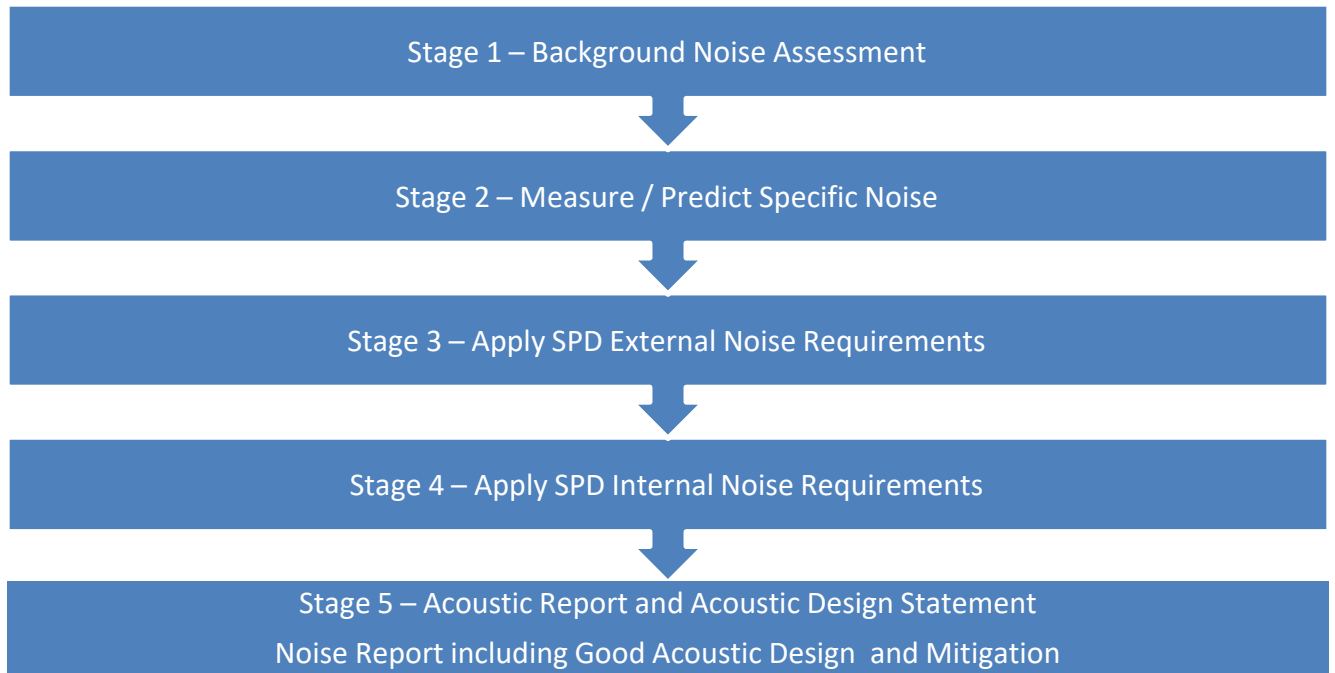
Stage 1 – Background Noise Assessment

Stage 2 – Measure / Predict Specific Noise

Stage 3 – Apply SPD External Noise Requirements

Stage 4 – Apply SPD Internal Noise Requirements

Stage 5 – Acoustic Report and Acoustic Design Statement

Noise Report including Good Acoustic Design  and Mitigation